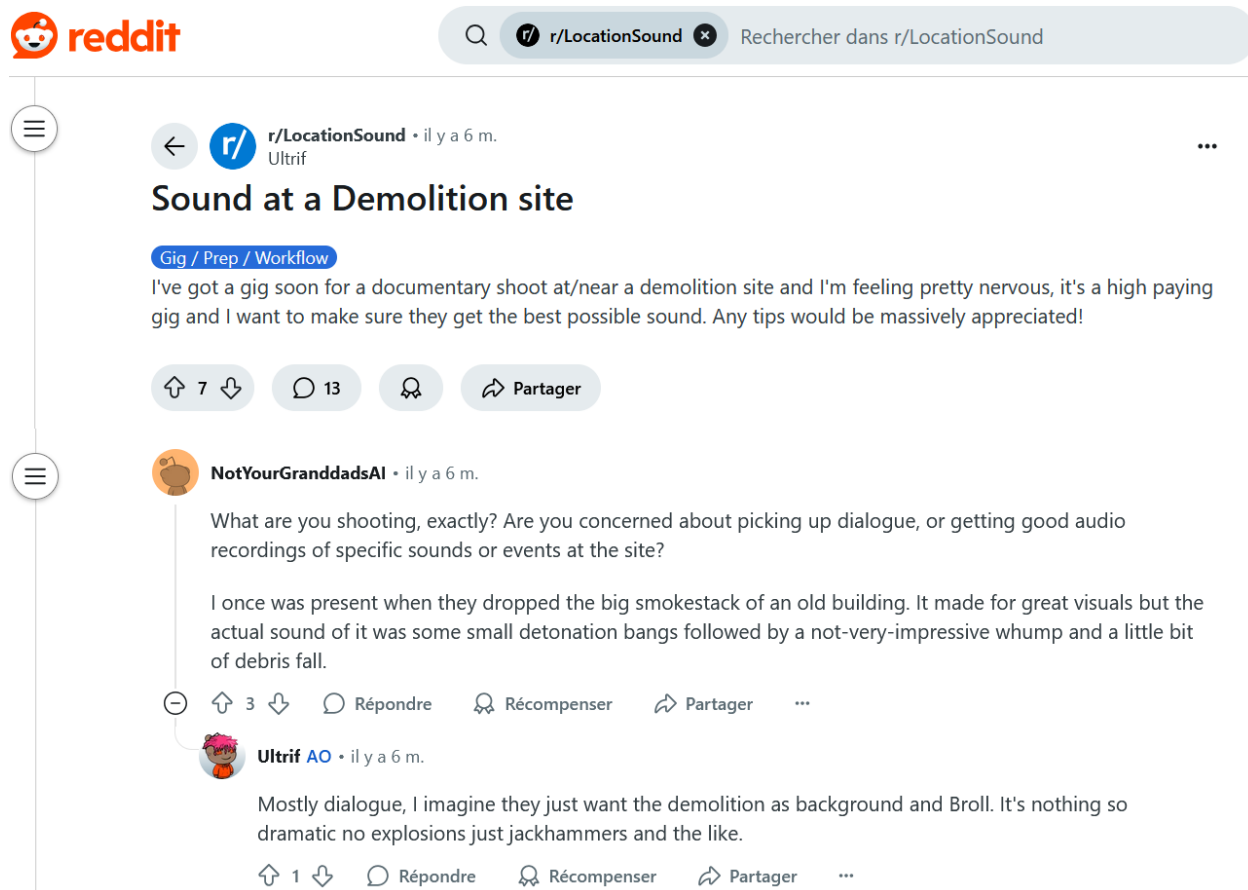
reddit

r/LocationSound
Rechercher dans r/LocationSound

r/LocationSound • il y a 6 m.
Ultrif

•••

Sound at a Demolition site

Gig / Prep / Workflow

I've got a gig soon for a documentary shoot at/near a demolition site and I'm feeling pretty nervous, it's a high paying gig and I want to make sure they get the best possible sound. Any tips would be massively appreciated!

7
13
Partager

NotYourGranddadsAI • il y a 6 m.

What are you shooting, exactly? Are you concerned about picking up dialogue, or getting good audio recordings of specific sounds or events at the site?

I once was present when they dropped the big smokestack of an old building. It made for great visuals but the actual sound of it was some small detonation bangs followed by a not-very-impressive whump and a little bit of debris fall.

3
Répondre
Récompenser
Partager
•••

Ultrif AO • il y a 6 m.

Mostly dialogue, I imagine they just want the demolition as background and Broll. It's nothing so dramatic no explosions just jackhammers and the like.

1
Répondre
Récompenser
Partager
•••